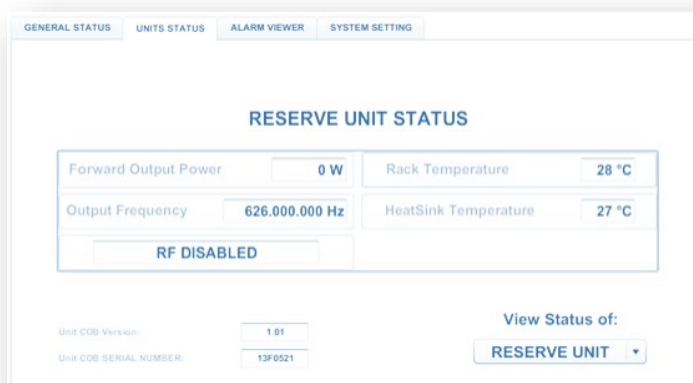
GENERAL STATUS
UNITS STATUS
ALARM VIEWER
SYSTEM SETTING

RESERVE UNIT STATUS

| Forward Output Power | 0 W | Rack Temperature | 28 °C |
|---|---|---|---|
| Output Frequency | 626.000.000 Hz | HeatSink Temperature | 27 °C |
| RF DISABLED | | | |

Unit COB Version: 1.01
Unit COB SERIAL NUMBER: 13F0521

View Status of:
RESERVE UNIT ▾